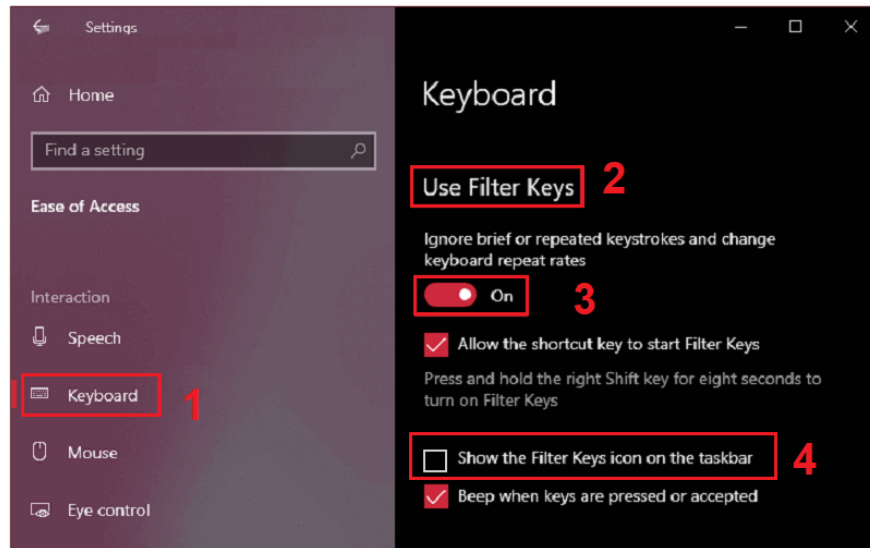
Settings

Home

Find a setting

Ease of Access

Interaction

Speech

Keyboard

1

Mouse

Eye control

Keyboard

Use Filter Keys

2

Ignore brief or repeated keystrokes and change keyboard repeat rates

On

3

Allow the shortcut key to start Filter Keys

Press and hold the right Shift key for eight seconds to turn on Filter Keys

Show the Filter Keys icon on the taskbar

4

Beep when keys are pressed or accepted